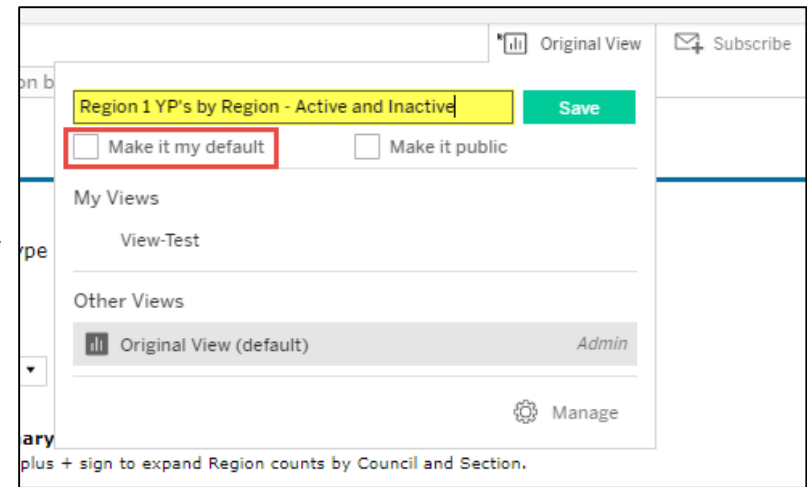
Original View

Subscribe

on b

Region 1 YP's by Region - Active and Inactive

Save

Make it my default

Make it public

My Views

View-Test

ype

Other Views

Original View (default)

Admin

Manage

ary

plus + sign to expand Region counts by Council and Section.